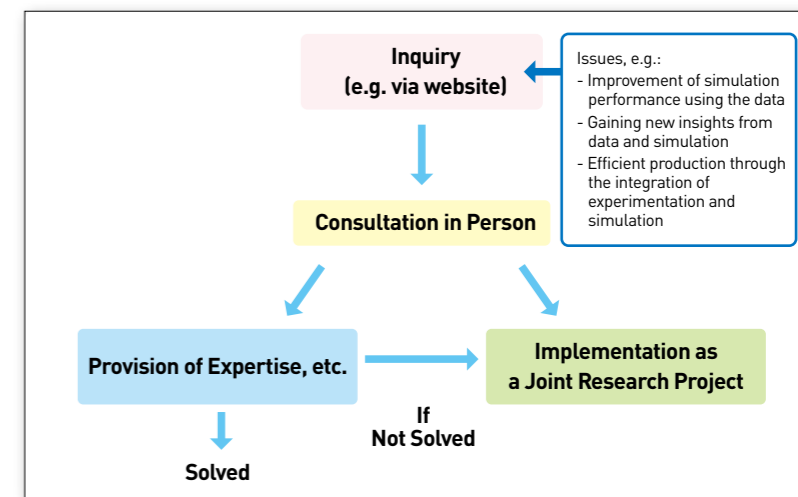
Inquiry
(e.g. via website)

Issues, e.g.:
- Improvement of simulation performance using the data
- Gaining new insights from data and simulation
- Efficient production through the integration of experimentation and simulation

Consultation in Person

Provision of Expertise, etc.

Implementation as a Joint Research Project

If
Not Solved

Solved